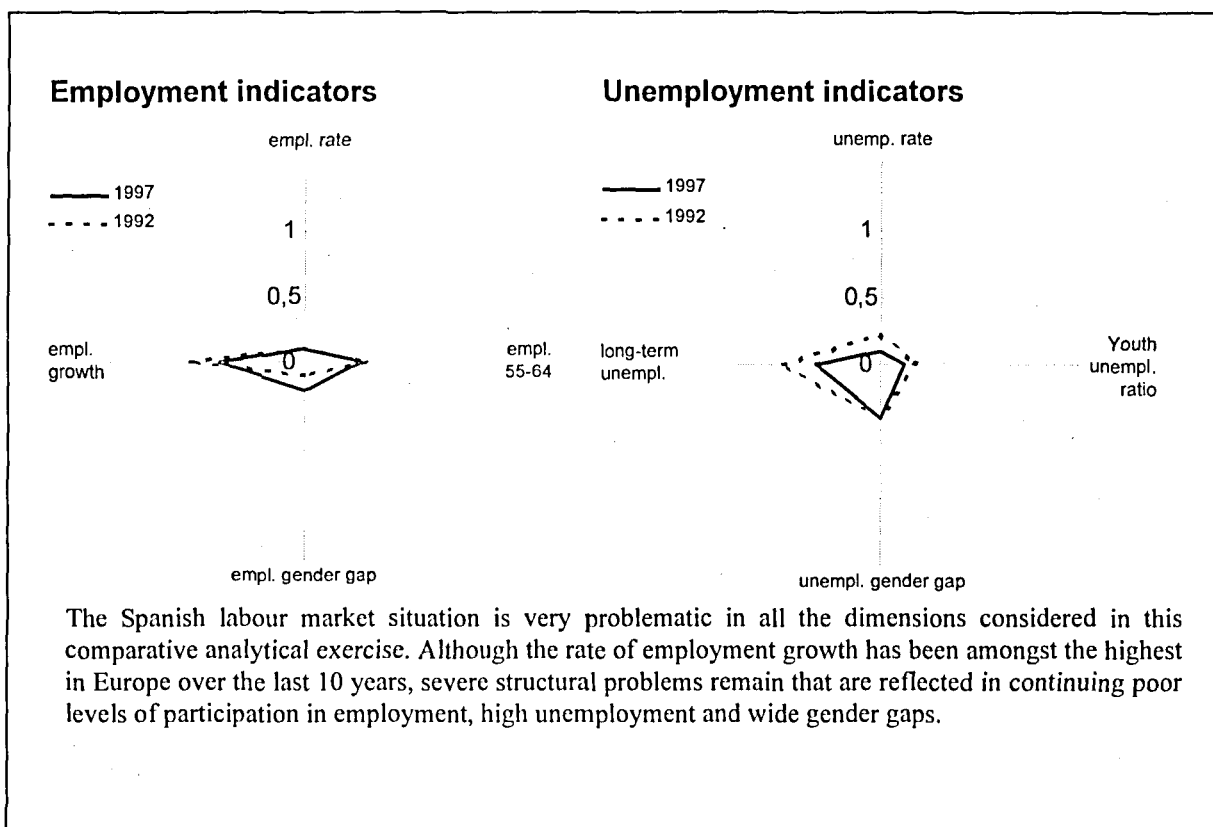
Employment indicators

empl. rate

1997
1992

1

0,5

empl. growth

0

empl. 55-64

empl. gender gap

Unemployment indicators

unemp. rate

1997
1992

1

0,5

long-term unempl.

0

Youth unempl. ratio

unempl. gender gap

The Spanish labour market situation is very problematic in all the dimensions considered in this comparative analytical exercise. Although the rate of employment growth has been amongst the highest in Europe over the last 10 years, severe structural problems remain that are reflected in continuing poor levels of participation in employment, high unemployment and wide gender gaps.